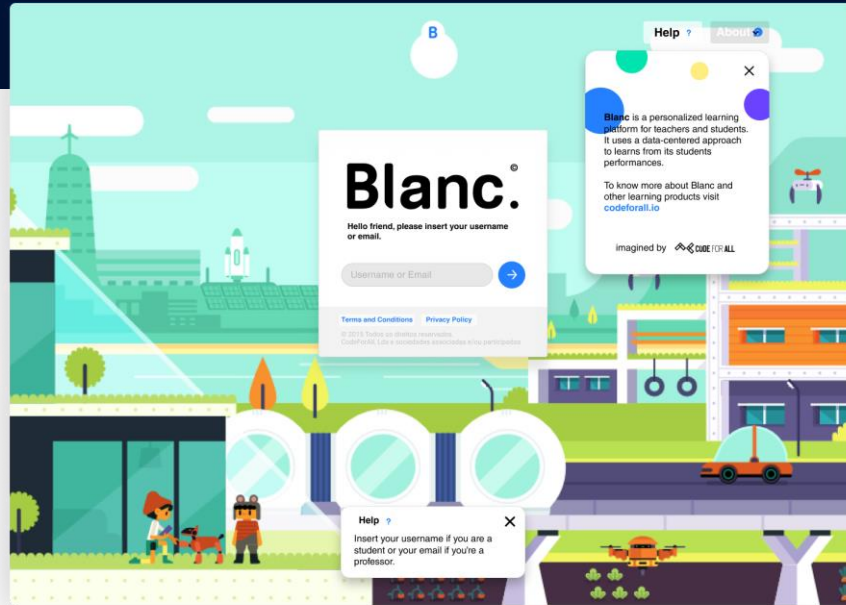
B

Help ? About

Blanc is a personalized learning platform for teachers and students. It uses a data-centered approach to learns from its students performances.

To know more about Blanc and other learning products visit codeforall.io

imagined by CODE FOR ALL

Blanc.

Hello friend, please insert your username or email.

Username or Email

Terms and Conditions Privacy Policy

© 2015 Todos os direitos reservados. CodeForAll, Lda e sociedades associadas e/ou participadas

Help ?

Insert your username if you are a student or your email if you're a professor.